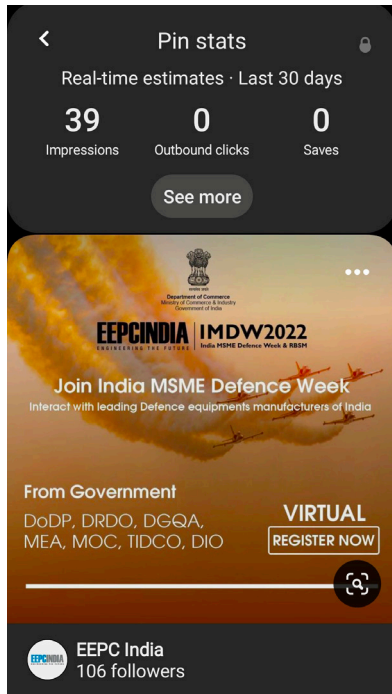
Pin stats

Real-time estimates · Last 30 days

39
Impressions

0
Outbound clicks

0
Saves

See more

Department of Commerce
Ministry of Commerce & Industry
Government of India

EEPCINDIA
ENGINEERING THE FUTURE

IMDW2022
India MSME Defence Week & RBSM

Join India MSME Defence Week
Interact with leading Defence equipments manufacturers of India

From Government
DoDP, DRDO, DGQA, MEA, MOC, TIDCO, DIO

VIRTUAL
REGISTER NOW

EEPC India
106 followers